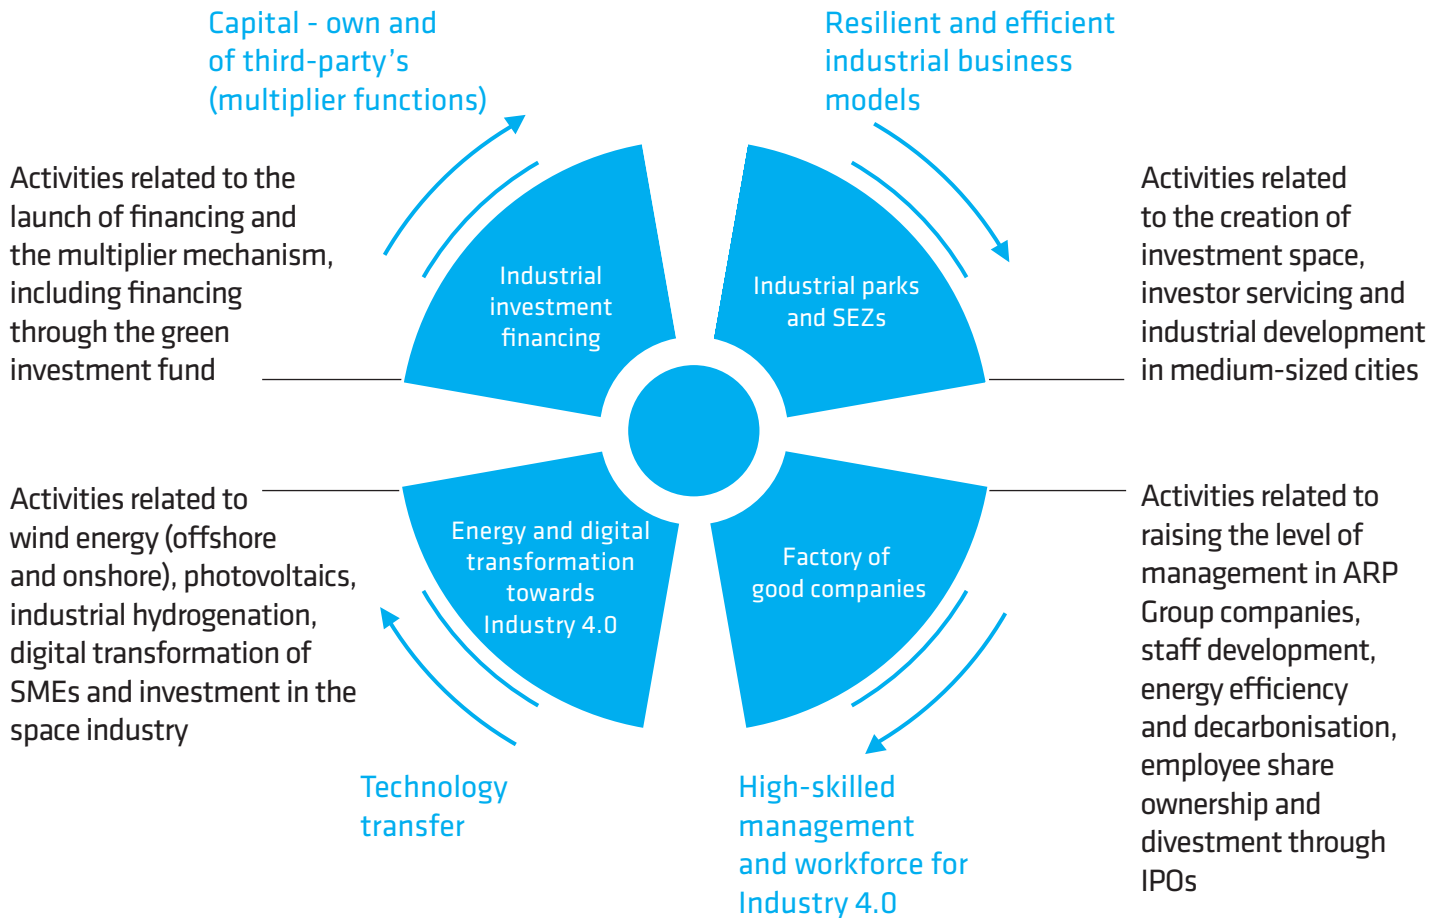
Capital - own and of third-party's (multiplier functions)

Resilient and efficient industrial business models

Activities related to the launch of financing and the multiplier mechanism, including financing through the green investment fund

Industrial investment financing

Industrial parks and SEZs

Activities related to the creation of investment space, investor servicing and industrial development in medium-sized cities

Activities related to wind energy (offshore and onshore), photovoltaics, industrial hydrogenation, digital transformation of SMEs and investment in the space industry

Energy and digital transformation towards Industry 4.0

Factory of good companies

Activities related to raising the level of management in ARP Group companies, staff development, energy efficiency and decarbonisation, employee share ownership and divestment through IPOs

Technology transfer

High-skilled management and workforce for Industry 4.0